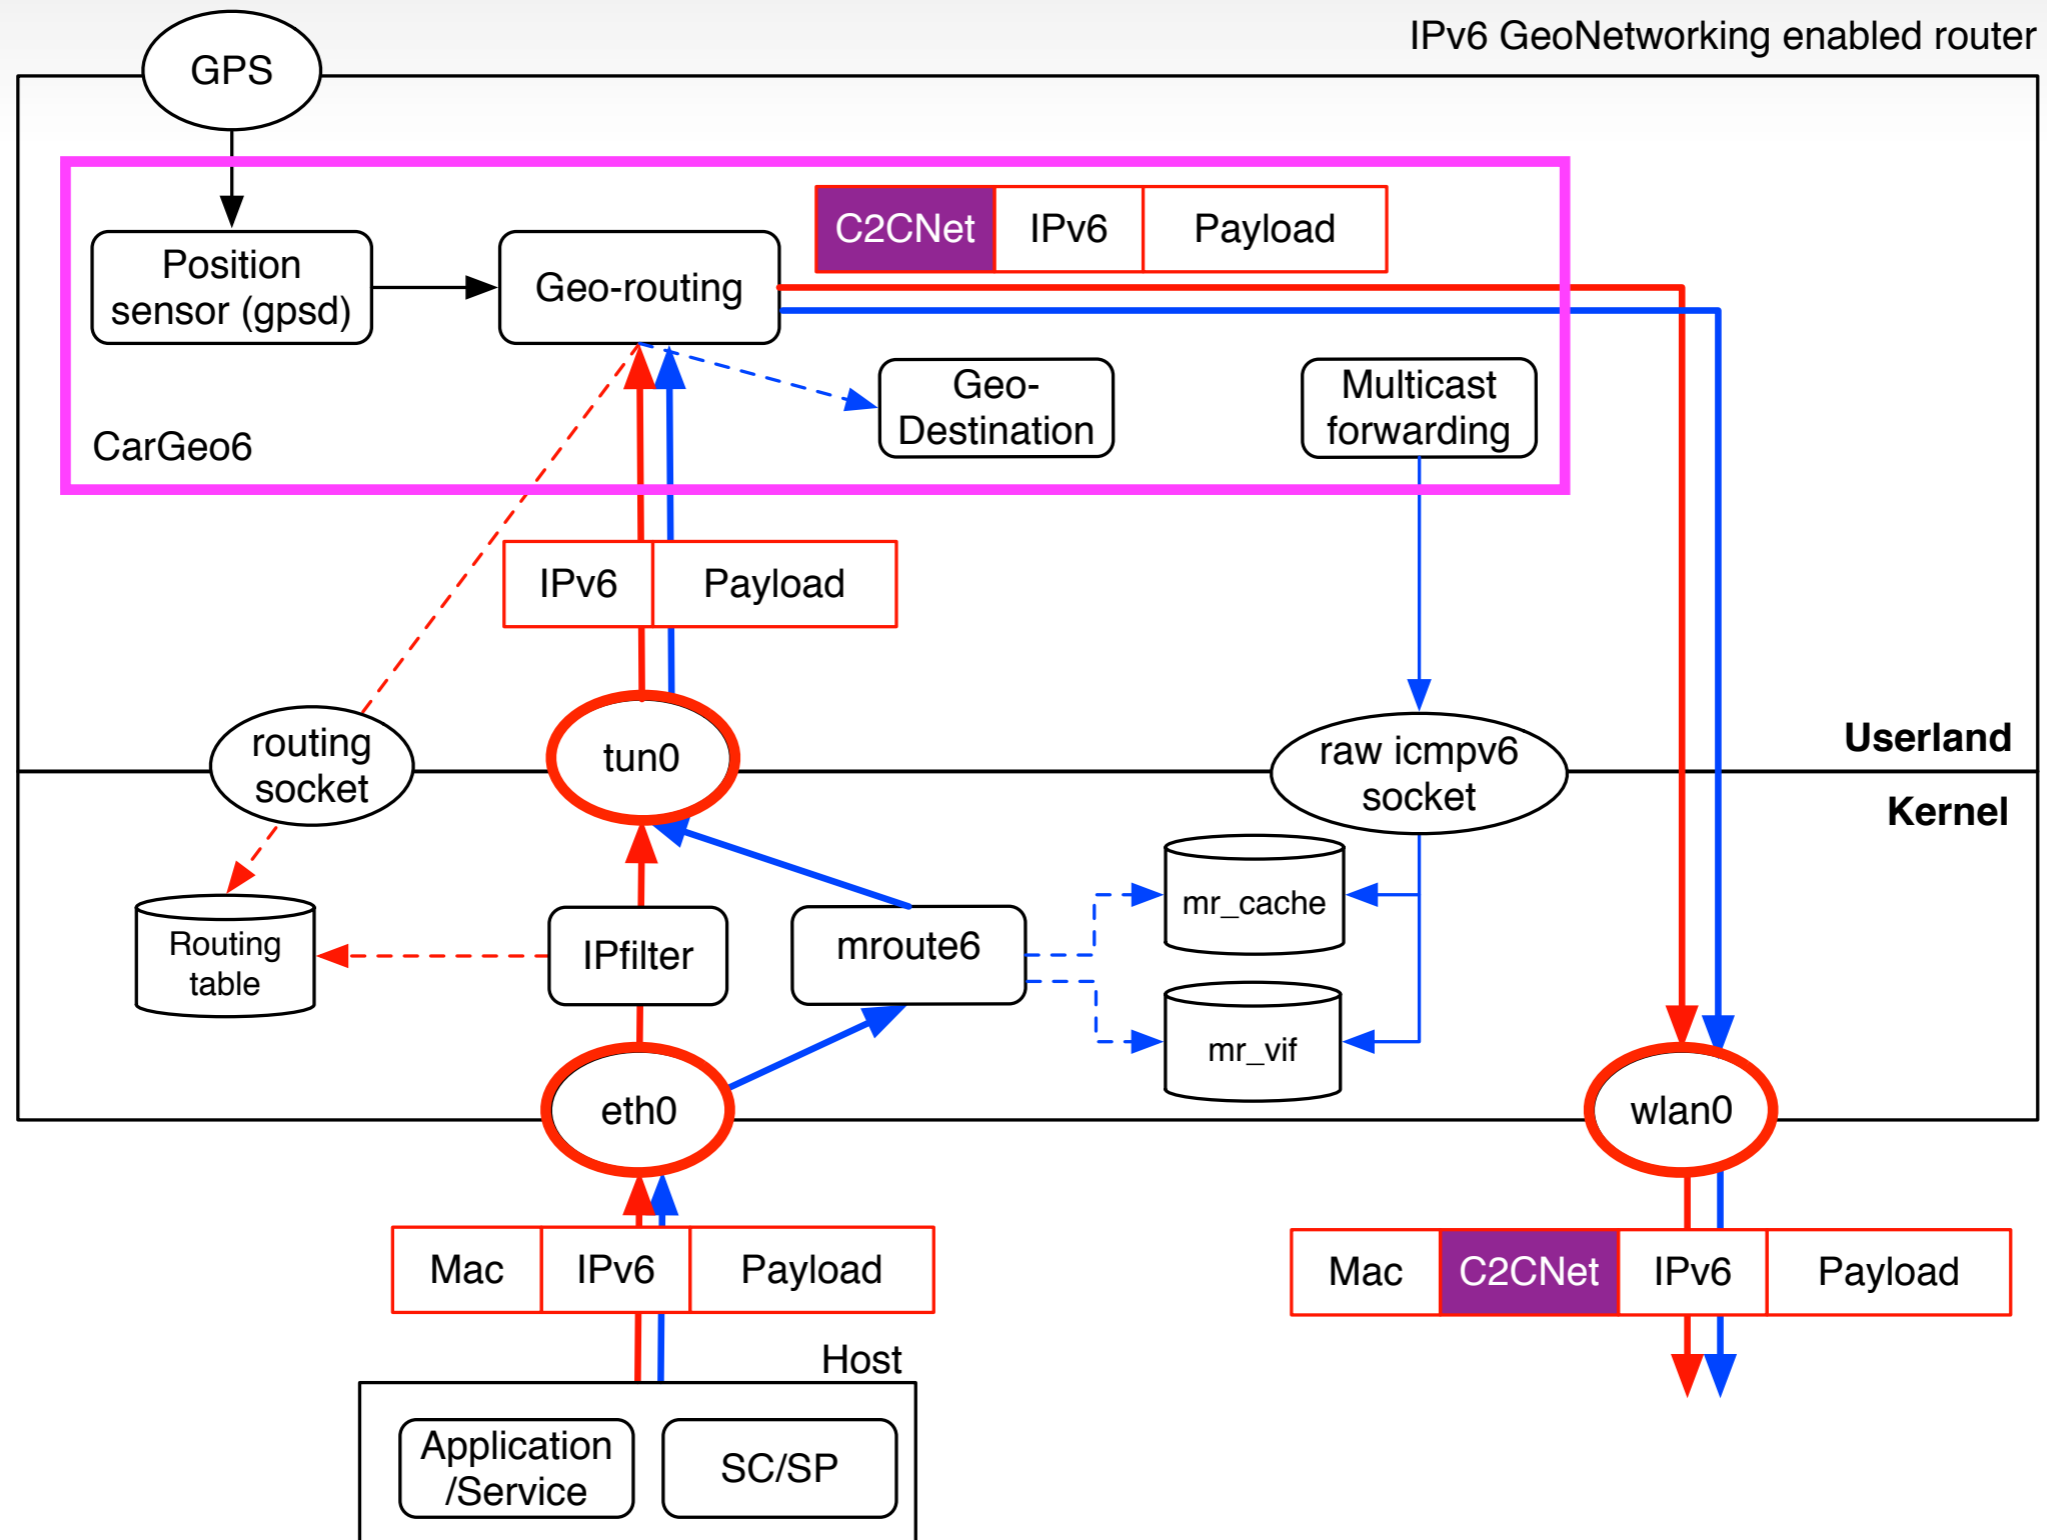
IPv6 GeoNetworking enabled router

GPS

Position sensor (gpsd)

Geo-routing

| C2CNet | IPv6 | Payload |
|---|---|---|

Geo-Destination

Multicast forwarding

CarGeo6

| IPv6 | Payload |
|---|---|

routing socket

tun0

raw icmpv6 socket

Userland

Kernel

mr_cache

Routing table

IPfilter

mroute6

mr_vif

eth0

wlan0

| Mac | IPv6 | Payload |
|---|---|---|

| Mac | C2CNet | IPv6 | Payload |
|---|---|---|---|

Host

Application /Service

SC/SP